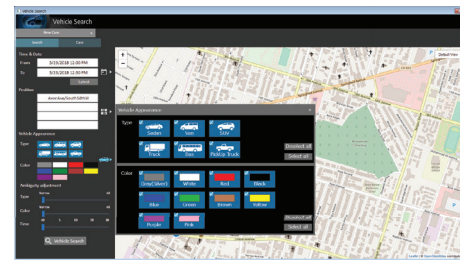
Vehicle Search

Vehicle Search

New Card

Search Case

Time & Date

From 9/10/2018 12:00 PM

To 9/10/2018 12:00 PM

Submit

Positions

Americas/South/SBM50

Vehicle Appearance

Type

Color

Ambiguity adjustment

Type

Color

Time

Vehicle Search

Default View

Vehicle Appearance

Type

Sedan

Van

SUV

Truck

Bus

Pickup Truck

Deselect all

Select all

Color

Gray/Silver

White

Red

Black

Blue

Green

Brown

Yellow

Purple

Pink

Deselect all

Select all

Leaflet | © OpenStreetMap contributors